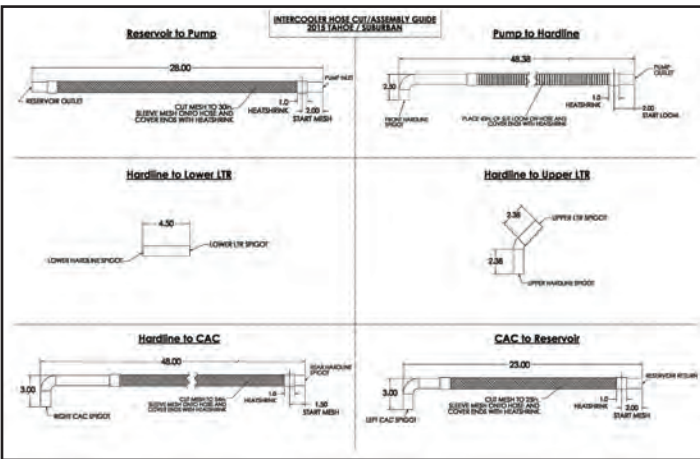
INTERCOOLER HOSE CUT/ASSEMBLY GUIDE
2015 TAHOE / SUBURBAN

Reservoir to Pump

28.00

PUMP INLET

RESERVOIR OUTLET

CUT MESH TO 30in.
SLEEVE MESH ONTO HOSE AND
COVER ENDS WITH HEATSHRINK

1.0

HEATSHRINK

2.00

START MESH

Pump to Hardline

48.38

PUMP OUTLET

2.38

FRONT HARDLINE SPIGOT

PLACE 40in. OF 3/8 LOOM ON HOSE AND COVER ENDS WITH HEATSHRINK

1.0

HEATSHRINK

2.00

START LOOM

Hardline to Lower LTR

4.50

LOWER HARDLINE SPIGOT

LOWER LTR SPIGOT

Hardline to Upper LTR

2.38

UPPER LTR SPIGOT

2.38

UPPER HARDLINE SPIGOT

Hardline to CAC

48.00

REAR HARDLINE SPIGOT

3.00

RIGHT CAC SPIGOT

CUT MESH TO 54in.
SLEEVE MESH ONTO HOSE AND
COVER ENDS WITH HEATSHRINK

1.0

HEATSHRINK

1.50

START MESH

CAC to Reservoir

23.00

RESERVOIR RETURN

3.00

LEFT CAC SPIGOT

CUT MESH TO 25in.
SLEEVE MESH ONTO HOSE AND
COVER ENDS WITH HEATSHRINK

1.0

HEATSHRINK

2.00

START MESH